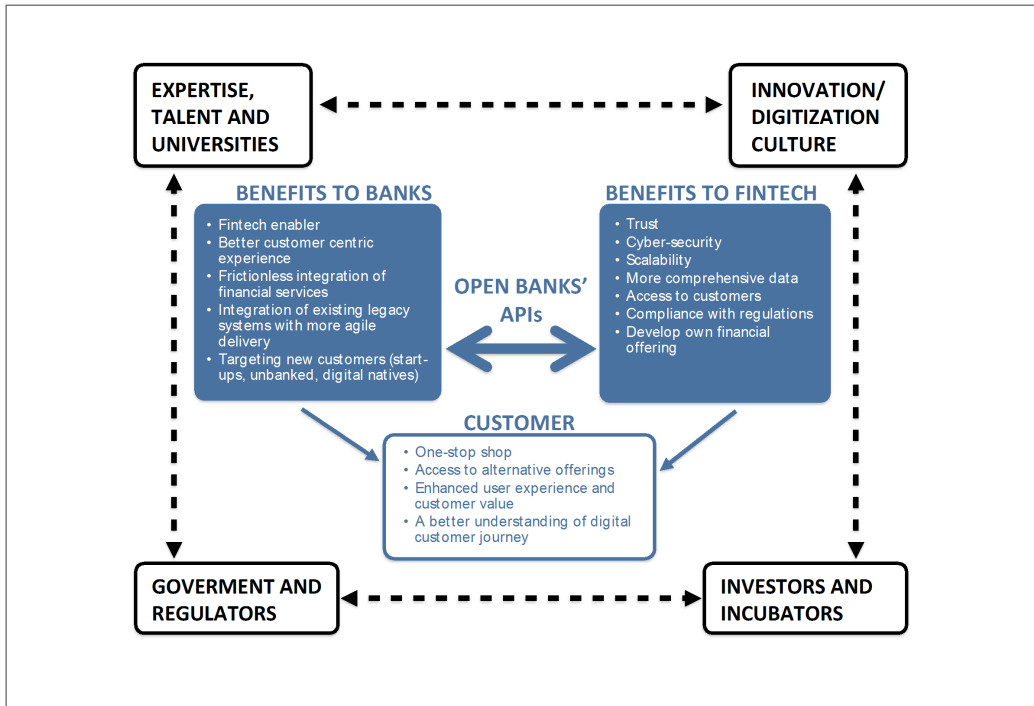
EXPERTISE, TALENT AND UNIVERSITIES

INNOVATION/ DIGITIZATION CULTURE

BENEFITS TO BANKS

- Fintech enabler
- Better customer centric experience
- Frictionless integration of financial services
- Integration of existing legacy systems with more agile delivery
- Targeting new customers (start-ups, unbanked, digital natives)

OPEN BANKS' APIs

BENEFITS TO FINTECH

- Trust
- Cyber-security
- Scalability
- More comprehensive data
- Access to customers
- Compliance with regulations
- Develop own financial offering

CUSTOMER

- One-stop shop
- Access to alternative offerings
- Enhanced user experience and customer value
- A better understanding of digital customer journey

GOVERMENT AND REGULATORS

INVESTORS AND INCUBATORS